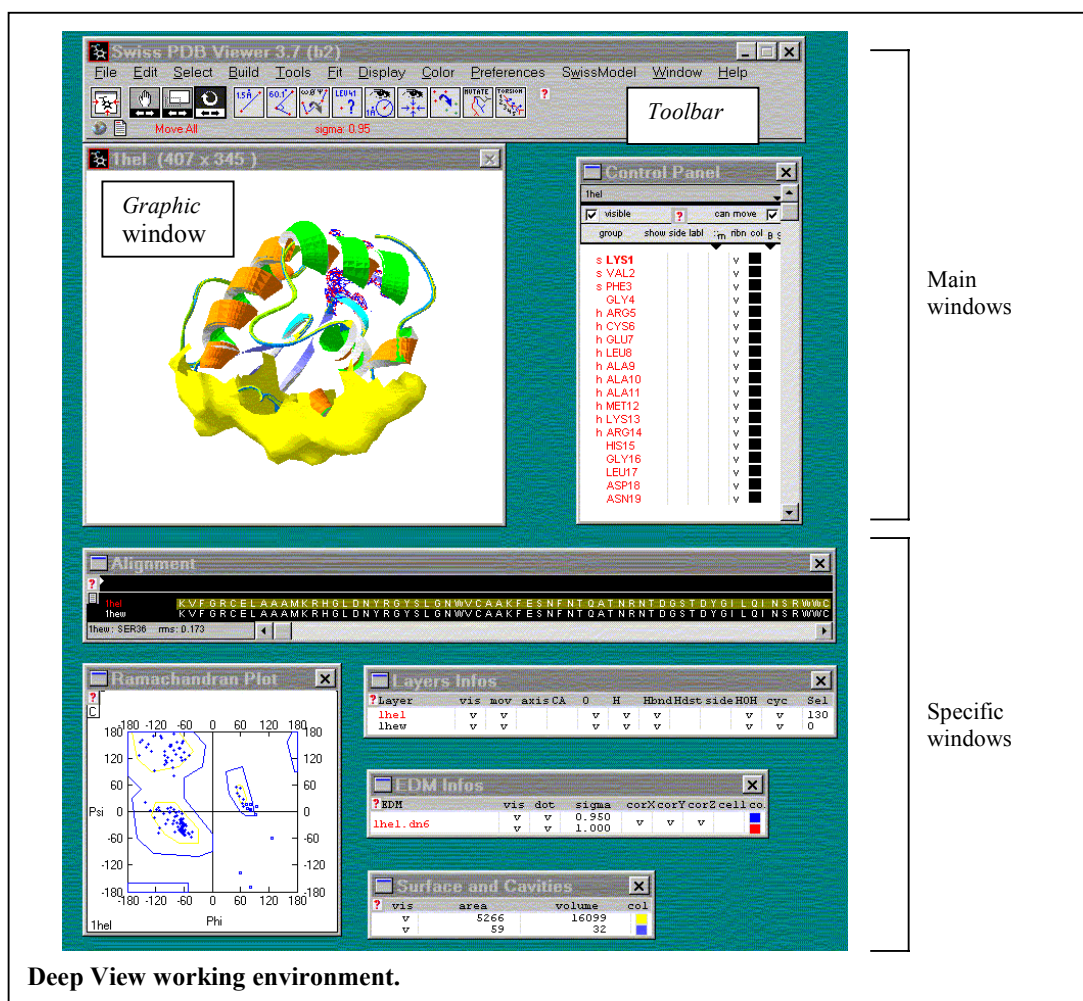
Swiss PDB Viewer 3.7 (b2)

File Edit Select Build Tools Fit Display Color Preferences SwissModel Window Help

Move All sigma: 0.95

Toolbar

1hel (407 x 345 )

Graphic window

Control Panel

1hel

visible can move

group show side labl ribn col

s LYS1
s VAL2
s PHE3
GLY4
h ARG5
h CYS6
h GLU7
h LEU8
h ALA9
h ALA10
h ALA11
h MET12
h LYS13
h ARG14
HIS15
GLY16
LEU17
ASP18
ASN19

Main windows

Alignment

1hel KVFGRCELAAAMKRHGLDNYRGYSLGNWVCAAKFESNFNTQATNRNTDGSTDYGILQINSRWWC
1hew KVFGRCELAAAMKRHGLDNYRGYSLGNWVCAAKFESNFNTQATNRNTDGSTDYGILQINSRWWC
1hew: SER36 rms: 0.173

Ramachandran Plot

C

180 -120 -60 0 60 120 180
Psi
Phi
1hel

Layers Infos

| Layer | vis | mov | axis | CA | O | H | Hbnd | Hdst | side | HOH | cyc | Sel |
|---|---|---|---|---|---|---|---|---|---|---|---|---|
| 1hel | v | v | | | v | v | v | | | v | v | 130 |
| 1hew | v | v | | | v | v | v | | | v | v | 0 |

EDM Infos

| EDM | vis | dot | sigma | corX | corY | corZ | cell | co. |
|---|---|---|---|---|---|---|---|---|
| 1hel.dn6 | v | v | 0.950 | v | v | v | | |
| | v | v | 1.000 | | | | | |

Surface and Cavities

| vis | area | volume | col |
|---|---|---|---|
| v | 5266 | 16099 | |
| v | 59 | 32 | |

Specific windows

Deep View working environment.